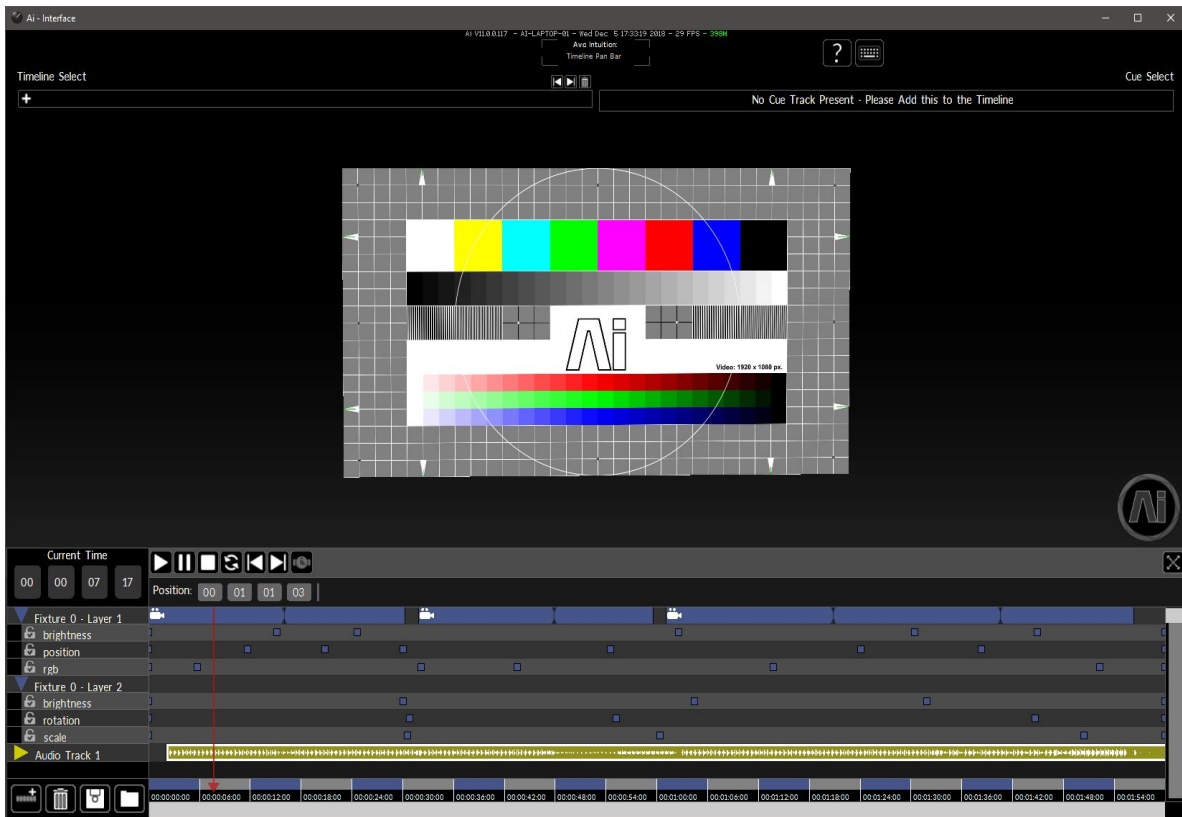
Ai - Interface

Ai V11.0.0.117 - AI-LAPTOP-01 - Wed Dec 5 17:33:19 2018 - 29 FPS - 398M
Avo Intuition:
Timeline Pan Bar

Timeline Select

Cue Select

+

No Cue Track Present - Please Add this to the Timeline

Video: 1920 x 1080 px.

Current Time
00 00 07 17

Position: 00 01 01 03

Fixture 0 - Layer 1
brightness
position
rgb
Fixture 0 - Layer 2
brightness
rotation
scale
Audio Track 1

00:00:00:00 00:00:06:00 00:00:12:00 00:00:18:00 00:00:24:00 00:00:30:00 00:00:36:00 00:00:42:00 00:00:48:00 00:00:54:00 00:01:00:00 00:01:06:00 00:01:12:00 00:01:18:00 00:01:24:00 00:01:30:00 00:01:36:00 00:01:42:00 00:01:48:00 00:01:54:00